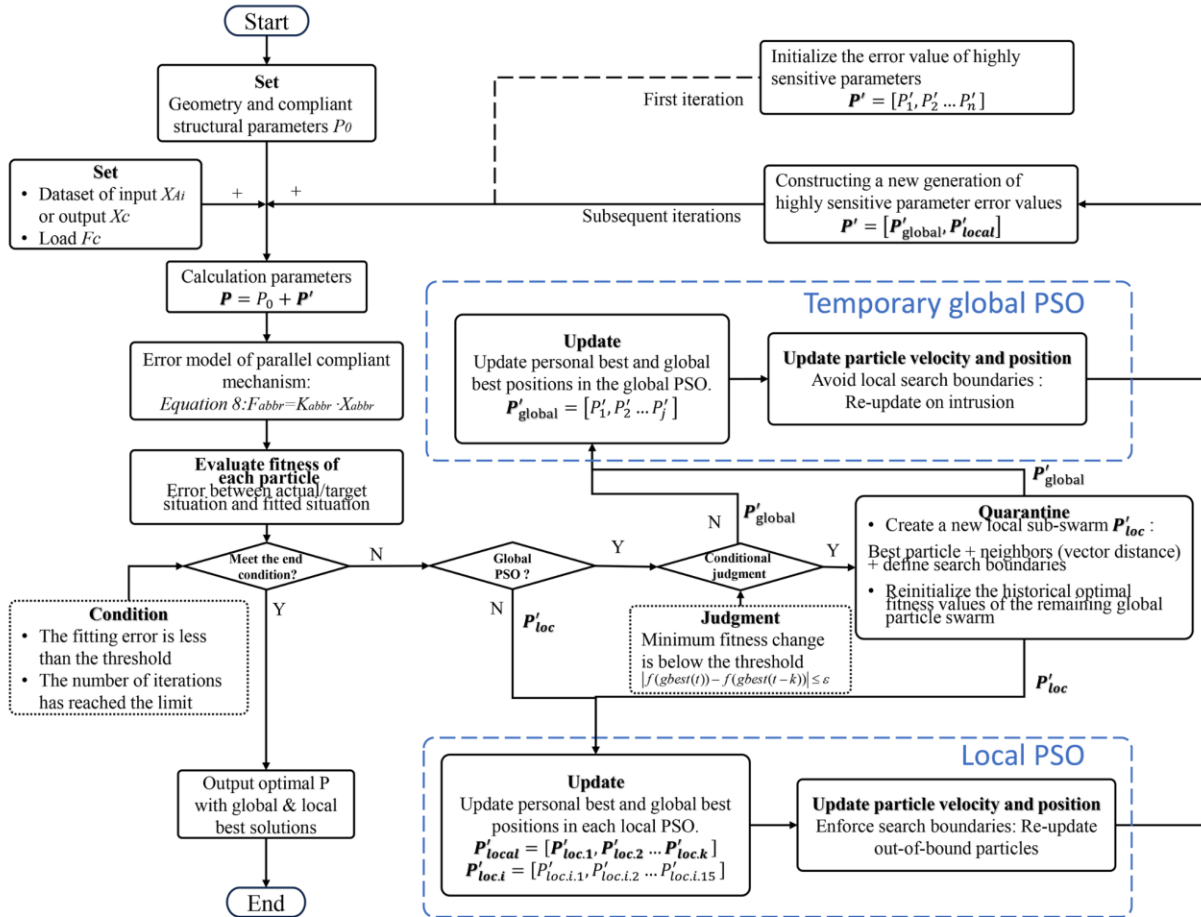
Start

**Set**
Geometry and compliant structural parameters $P_0$

Initialize the error value of highly sensitive parameters
$\boldsymbol{P'} = [P_1', P_2' \dots P_n']$

First iteration

**Set**
• Dataset of input $X_{Ai}$ or output $X_C$
• Load $F_C$

+

+

Constructing a new generation of highly sensitive parameter error values
$\boldsymbol{P'} = [\boldsymbol{P'_{\text{global}}}, \boldsymbol{P'_{local}}]$

Subsequent iterations

Calculation parameters
$\boldsymbol{P} = P_0 + \boldsymbol{P'}$

Temporary global PSO

**Update**
Update personal best and global best positions in the global PSO.
$\boldsymbol{P'_{\text{global}}} = [P_1', P_2' \dots P_j']$

**Update particle velocity and position**
Avoid local search boundaries : Re-update on intrusion

Error model of parallel compliant mechanism:
*Equation 8:$F_{abbr}$=$K_{abbr}$ ·$X_{abbr}$*

$\boldsymbol{P'_{\text{global}}}$

**Evaluate fitness of each particle**
Error between actual/target situation and fitted situation

N

$\boldsymbol{P'_{\text{global}}}$

**Quarantine**
• Create a new local sub-swarm $\boldsymbol{P'_{loc}}$ :
Best particle + neighbors (vector distance) + define search boundaries
• Reinitialize the historical optimal fitness values of the remaining global particle swarm

Meet the end condition?

N

Global PSO ?

Y

Conditional judgment

Y

Y

N

$\boldsymbol{P'_{loc}}$

**Condition**
• The fitting error is less than the threshold
• The number of iterations has reached the limit

**Judgment**
Minimum fitness change is below the threshold
$|f(gbest(t)) - f(gbest(t-k))| \le \varepsilon$

$\boldsymbol{P'_{loc}}$

Local PSO

Output optimal P with global & local best solutions

**Update**
Update personal best and global best positions in each local PSO.
$\boldsymbol{P'_{local}} = [\boldsymbol{P'_{loc.1}}, \boldsymbol{P'_{loc.2}} \dots \boldsymbol{P'_{loc.k}}]$
$\boldsymbol{P'_{loc.i}} = [P'_{loc.i.1}, P'_{loc.i.2} \dots P'_{loc.i.15}]$

**Update particle velocity and position**
Enforce search boundaries: Re-update out-of-bound particles

End